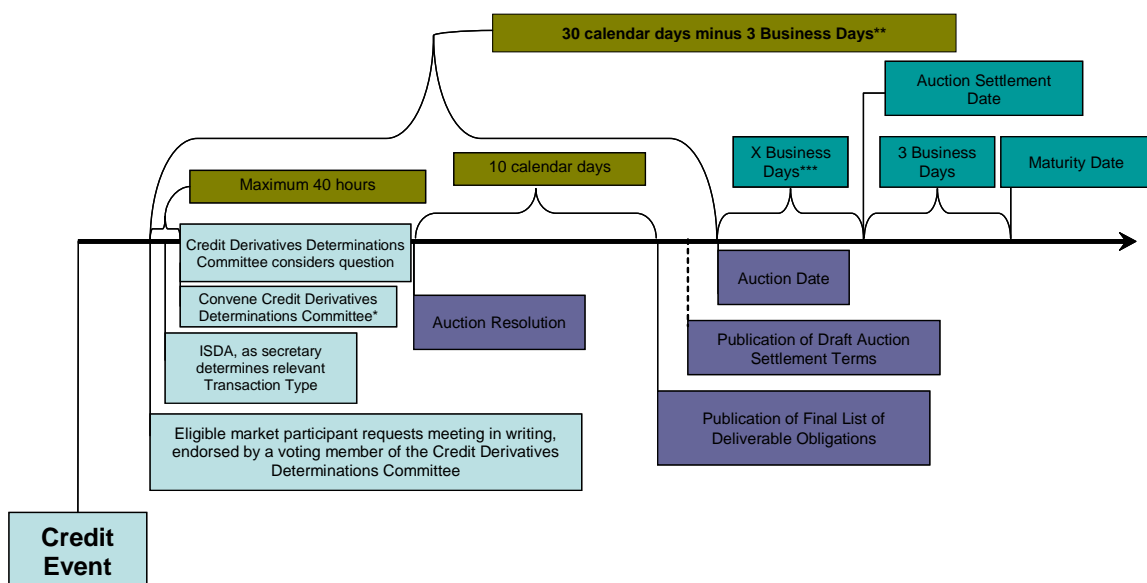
30 calendar days minus 3 Business Days**

Auction Settlement Date

Maximum 40 hours

10 calendar days

X Business Days***

3 Business Days

Maturity Date

Credit Derivatives Determinations Committee considers question

Convene Credit Derivatives Determinations Committee*

ISDA, as secretary determines relevant Transaction Type

Eligible market participant requests meeting in writing, endorsed by a voting member of the Credit Derivatives Determinations Committee

Auction Resolution

Auction Date

Publication of Draft Auction Settlement Terms

Publication of Final List of Deliverable Obligations

Credit Event